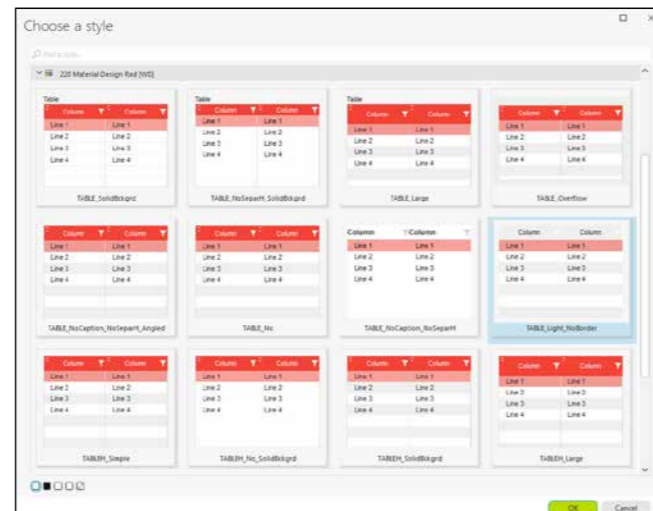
Choose a style

Find a style...

220 Material Design Red (WD)

Table

| Column | Column |
|---|---|
| Line 1 | Line 1 |
| Line 2 | Line 2 |
| Line 3 | Line 3 |
| Line 4 | Line 4 |

TABLE_SolidBckgrd

Table

| Column | Column |
|---|---|
| Line 1 | Line 1 |
| Line 2 | Line 2 |
| Line 3 | Line 3 |
| Line 4 | Line 4 |

TABLE_NoSeparH_SolidBckgrd

Table

| Column | Column |
|---|---|
| Line 1 | Line 1 |
| Line 2 | Line 2 |
| Line 3 | Line 3 |
| Line 4 | Line 4 |

TABLE_Large

| Column | Column |
|---|---|
| Line 1 | Line 1 |
| Line 2 | Line 2 |
| Line 3 | Line 3 |
| Line 4 | Line 4 |

TABLE_Overflow

| Column | Column |
|---|---|
| Line 1 | Line 1 |
| Line 2 | Line 2 |
| Line 3 | Line 3 |
| Line 4 | Line 4 |

TABLE_NoCaption_NoSeparH_Angled

| Column | Column |
|---|---|
| Line 1 | Line 1 |
| Line 2 | Line 2 |
| Line 3 | Line 3 |
| Line 4 | Line 4 |

TABLE_No

| Column | Column |
|---|---|
| Line 1 | Line 1 |
| Line 2 | Line 2 |
| Line 3 | Line 3 |
| Line 4 | Line 4 |

TABLE_NoCaption_NoSeparH

| Column | Column |
|---|---|
| Line 1 | Line 1 |
| Line 2 | Line 2 |
| Line 3 | Line 3 |
| Line 4 | Line 4 |

TABLE_Light_NoBorder

| Column | Column |
|---|---|
| Line 1 | Line 1 |
| Line 2 | Line 2 |
| Line 3 | Line 3 |
| Line 4 | Line 4 |

TABLEH_Simple

| Column | Column |
|---|---|
| Line 1 | Line 1 |
| Line 2 | Line 2 |
| Line 3 | Line 3 |
| Line 4 | Line 4 |

TABLEH_No_SolidBckgrd

| Column | Column |
|---|---|
| Line 1 | Line 1 |
| Line 2 | Line 2 |
| Line 3 | Line 3 |
| Line 4 | Line 4 |

TABLEH_SolidBckgrd

| Column | Column |
|---|---|
| Line 1 | Line 1 |
| Line 2 | Line 2 |
| Line 3 | Line 3 |
| Line 4 | Line 4 |

TABLEH_Large

OK
Cancel